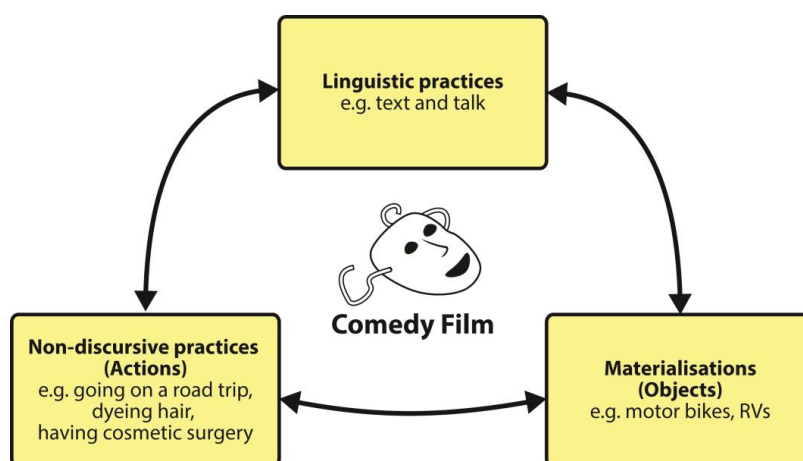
Linguistic practices
e.g. text and talk

Comedy Film

Non-discursive practices
(Actions)
e.g. going on a road trip, dyeing hair, having cosmetic surgery

Materialisations
(Objects)
e.g. motor bikes, RVs